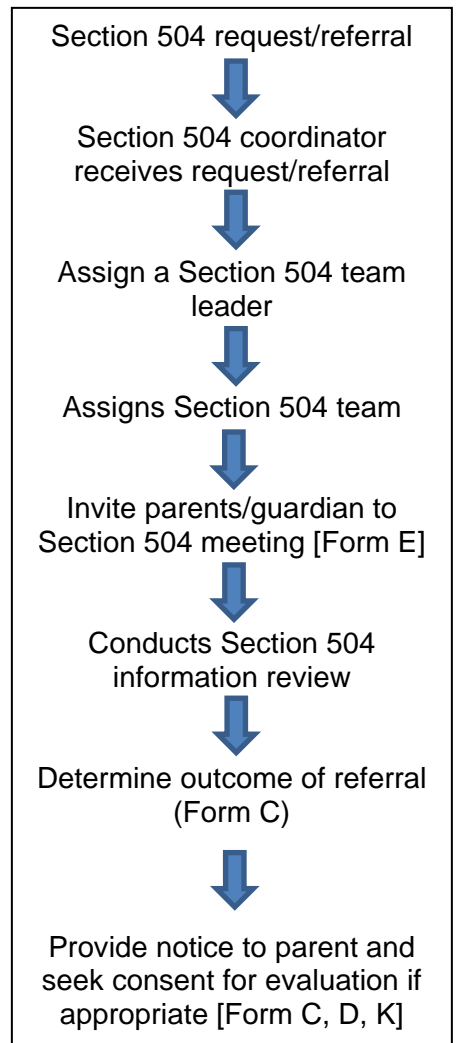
Section 504 request/referral

Section 504 coordinator receives request/referral

Assign a Section 504 team leader

Assigns Section 504 team

Invite parents/guardian to Section 504 meeting [Form E]

Conducts Section 504 information review

Determine outcome of referral (Form C)

Provide notice to parent and seek consent for evaluation if appropriate [Form C, D, K]